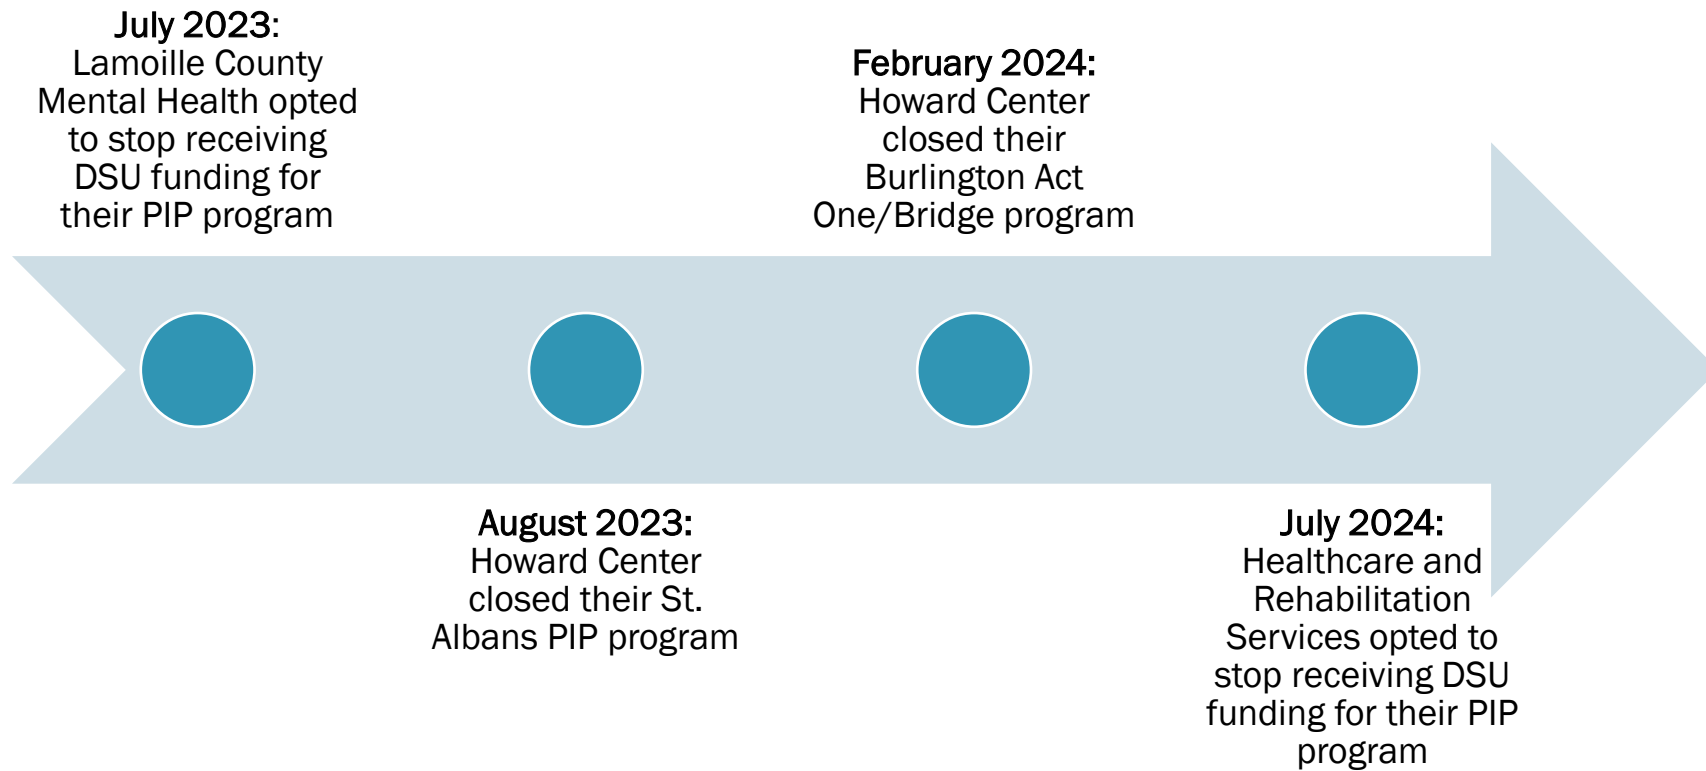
July 2023:
Lamoille County Mental Health opted to stop receiving DSU funding for their PIP program

August 2023:
Howard Center closed their St. Albans PIP program

February 2024:
Howard Center closed their Burlington Act One/Bridge program

July 2024:
Healthcare and Rehabilitation Services opted to stop receiving DSU funding for their PIP program